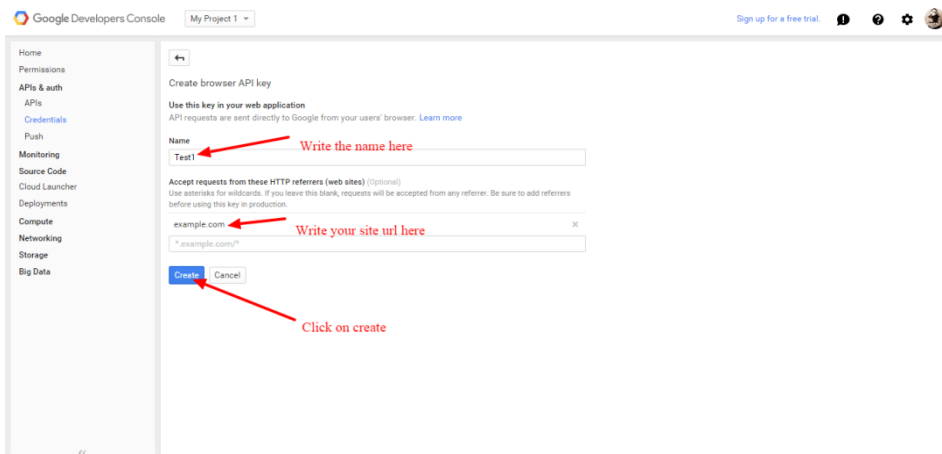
Google Developers Console

My Project 1

Sign up for a free trial.

Home
Permissions
APIs & auth
APIs
Credentials
Push
Monitoring
Source Code
Cloud Launcher
Deployments
Compute
Networking
Storage
Big Data

Create browser API key

Use this key in your web application
API requests are sent directly to Google from your users' browser. Learn more

Name
Test1

Write the name here

Accept requests from these HTTP referrers (web sites) (Optional)
Use asterisks for wildcards. If you leave this blank, requests will be accepted from any referrer. Be sure to add referrers before using this key in production.

example.com

Write your site url here

*.example.com/*

Create
Cancel

Click on create

«